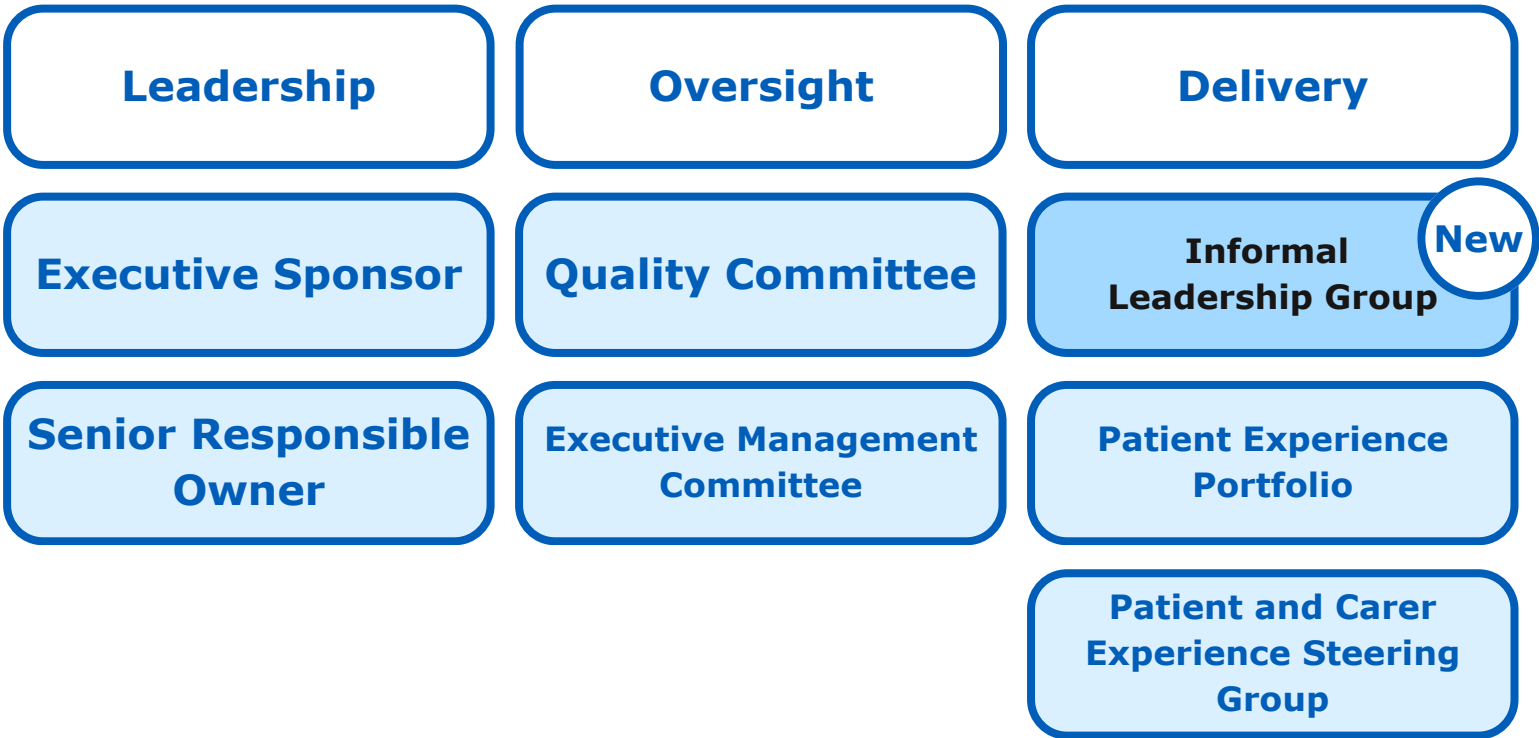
Leadership

Executive Sponsor

Senior Responsible Owner

Oversight

Quality Committee

Executive Management Committee

Delivery

Informal Leadership Group

New

Patient Experience Portfolio

Patient and Carer Experience Steering Group